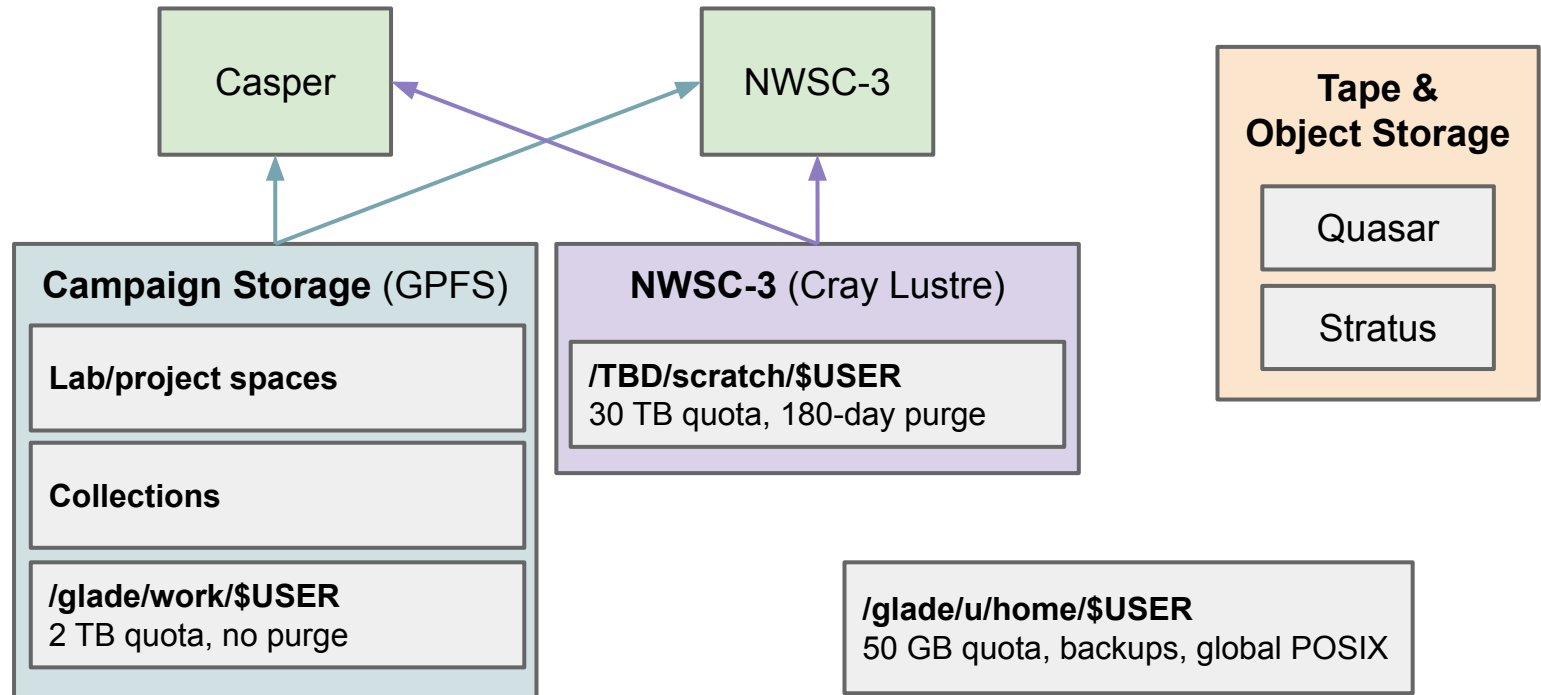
Casper

NWSC-3

Tape & Object Storage

Quasar

Stratus

Campaign Storage (GPFS)

Lab/project spaces

Collections

/glade/work/$USER
2 TB quota, no purge

NWSC-3 (Cray Lustre)

/TBD/scratch/$USER
30 TB quota, 180-day purge

/glade/u/home/$USER
50 GB quota, backups, global POSIX